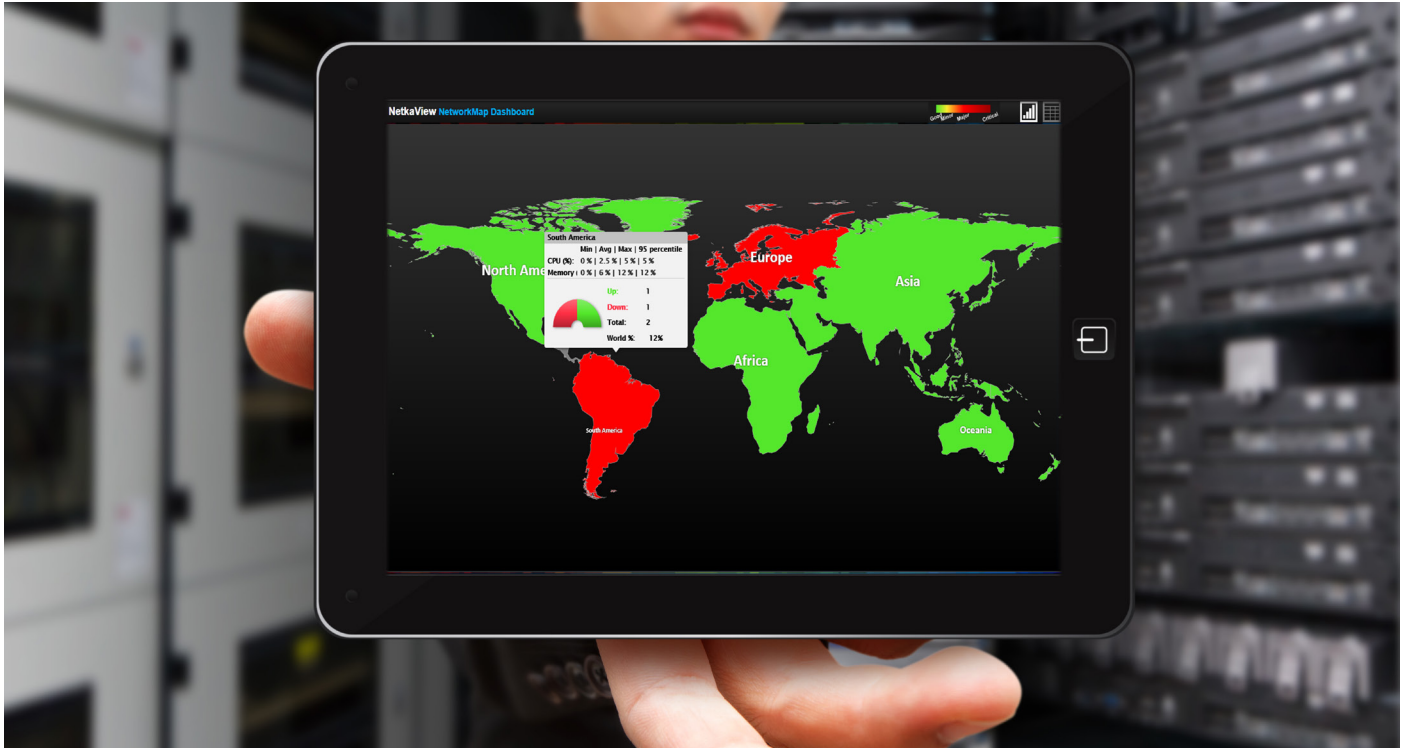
NetkaView NetworkMap Dashboard

Good Minor Major Critical

South America

Min | Avg | Max | 95 percentile

CPU (%): 0 % | 2.5 % | 5 % | 5 %

Memory : 0 % | 6 % | 12 % | 12 %

| | |
|---|---|
| Up: | 1 |
| Down: | 1 |
| Total: | 2 |
| World %: | 12% |

North Ame

Europe

Asia

Africa

South America

Oceania